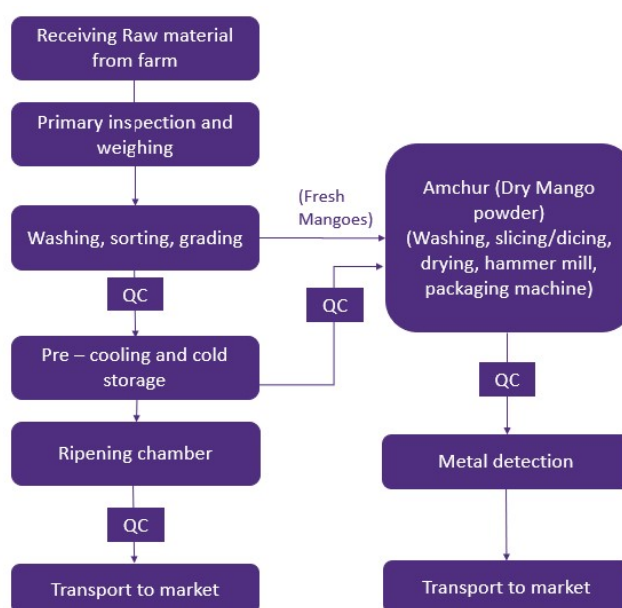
Receiving Raw material from farm

Primary inspection and weighing

Washing, sorting, grading

(Fresh Mangoes)

Amchur (Dry Mango powder) (Washing, slicing/dicing, drying, hammer mill, packaging machine)

QC

QC

Pre – cooling and cold storage

QC

Ripening chamber

Metal detection

QC

Transport to market

Transport to market